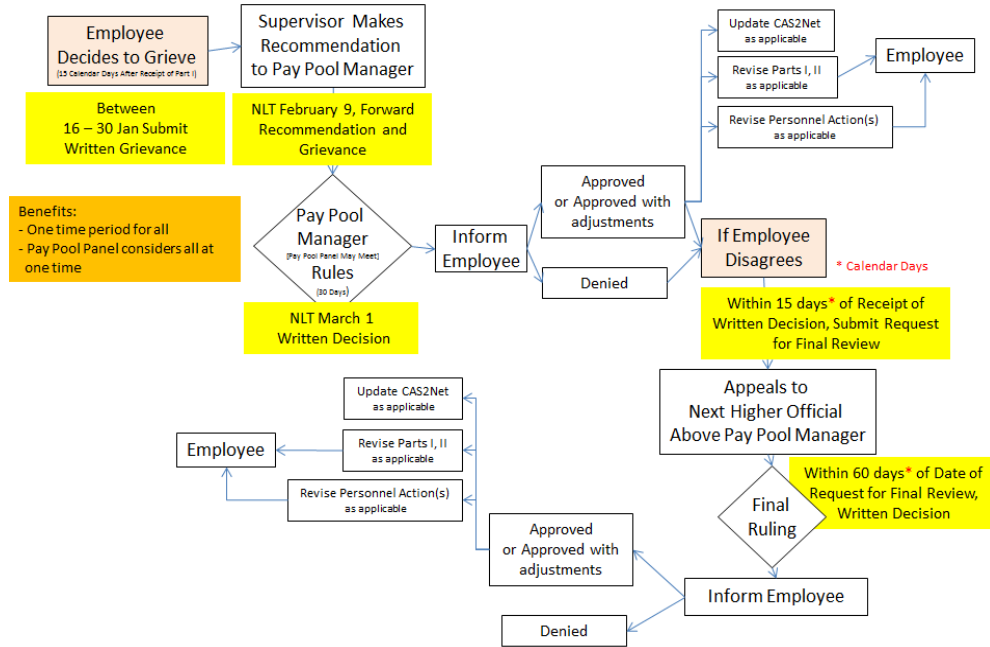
Employee Decides to Grieve
(15 Calendar Days After Receipt of Part I)

Between 16 – 30 Jan Submit Written Grievance

Supervisor Makes Recommendation to Pay Pool Manager

NLT February 9, Forward Recommendation and Grievance

Benefits:
- One time period for all
- Pay Pool Panel considers all at one time

Pay Pool Manager
[Pay Pool Panel May Meet]
Rules
(30 Days)

NLT March 1 Written Decision

Inform Employee

Approved or Approved with adjustments

Denied

Update CAS2Net as applicable

Revise Parts I, II as applicable

Revise Personnel Action(s) as applicable

Employee

If Employee Disagrees

* Calendar Days

Within 15 days* of Receipt of Written Decision, Submit Request for Final Review

Appeals to Next Higher Official Above Pay Pool Manager

Within 60 days* of Date of Request for Final Review, Written Decision

Final Ruling

Inform Employee

Approved or Approved with adjustments

Denied

Update CAS2Net as applicable

Revise Parts I, II as applicable

Revise Personnel Action(s) as applicable

Employee